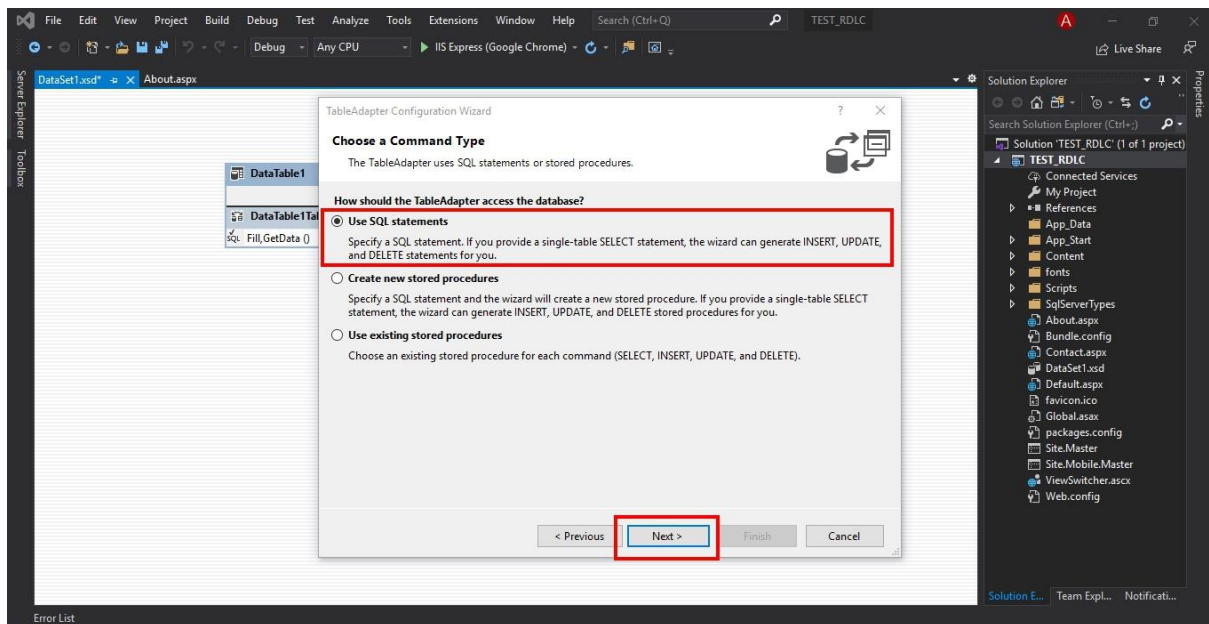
File Edit View Project Build Debug Test Analyze Tools Extensions Window Help Search (Ctrl+Q) TEST_RDLC

A

Debug Any CPU IIS Express (Google Chrome)

Live Share

Server Explorer Toolbox

DataSet1.xsd* About.aspx

DataTable1

DataTable1Tal

Fill,GetData ()

TableAdapter Configuration Wizard

?

Choose a Command Type

The TableAdapter uses SQL statements or stored procedures.

How should the TableAdapter access the database?

Use SQL statements

Specify a SQL statement. If you provide a single-table SELECT statement, the wizard can generate INSERT, UPDATE, and DELETE statements for you.

Create new stored procedures

Specify a SQL statement and the wizard will create a new stored procedure. If you provide a single-table SELECT statement, the wizard can generate INSERT, UPDATE, and DELETE stored procedures for you.

Use existing stored procedures

Choose an existing stored procedure for each command (SELECT, INSERT, UPDATE, and DELETE).

< Previous Next > Finish Cancel

Solution Explorer

Search Solution Explorer (Ctrl+;)

Solution 'TEST_RDLC' (1 of 1 project)
TEST_RDLC
Connected Services
My Project
References
App_Data
App_Start
Content
fonts
Scripts
SqlServerTypes
About.aspx
Bundle.config
Contact.aspx
DataSet1.xsd
Default.aspx
favicon.ico
Global.asax
packages.config
Site.Master
Site.Mobile.Master
ViewSwitcher.ascx
Web.config

Solution E... Team Expl... Notificati...

Properties

Error List